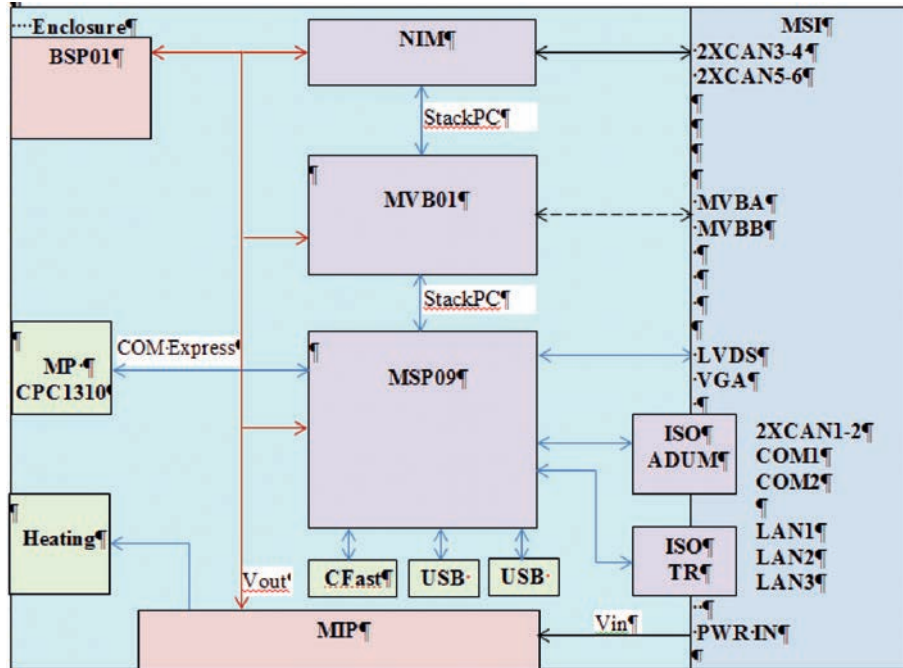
···Enclosure¶
BSP01¶
NIM¶
MSI¶
·2XCAN3-4¶
·2XCAN5-6¶
¶
¶
¶
¶
StackPC¶
¶
MVB01¶
·MVBA¶
·MVBB¶
·¶
·¶
·¶
StackPC¶
¶
MP·¶
CPC1310¶
COM·Express¶
¶
MSP09¶
·LVDS¶
·VGA¶
·¶
ISO¶
ADUM¶
2XCAN1-2¶
COM1¶
COM2¶
¶
¶
Heating¶
ISO¶
TR¶
LAN1¶
LAN2¶
LAN3¶
Vout
CFast¶
USB·
USB·
·¶
Vin¶
MIP¶
·PWR·IN¶
¶